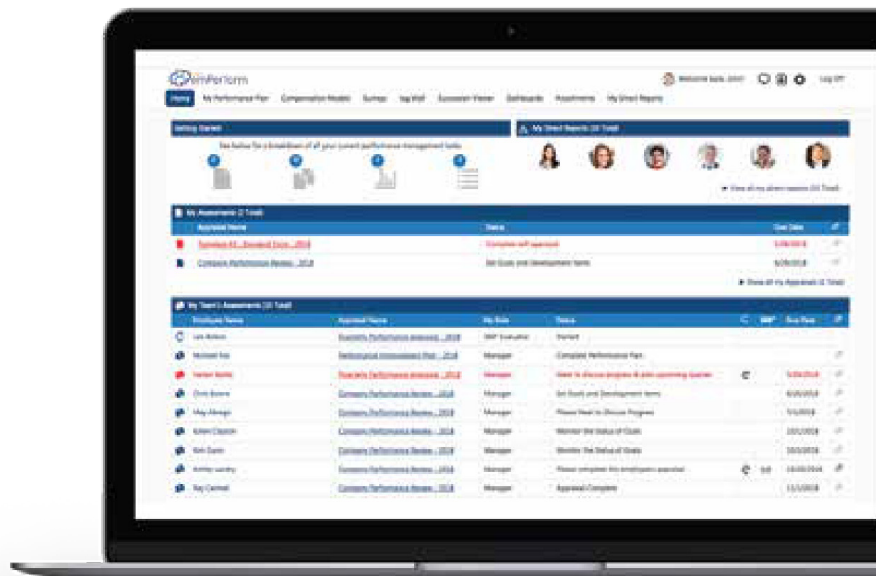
emPerform

Welcome back, John! Log Off

Home My Performance Plan Compensation Models Surveys Tag Wall Succession Planner Dashboards Attachments My Direct Reports

Getting Started

See below for a breakdown of all your current performance management tasks

My Direct Reports (10 Total)

View all my direct reports (10 Total)

My Assessments (2 Total)

| Appraisal Name | Status | Due Date |
|---|---|---|
| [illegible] 2018 | Complete self appraisal | 5/28/2018 |
| Company Performance Review - 2018 | Set Goals and Development Items | 6/29/2018 |

Show all my Appraisals (2 Total)

My Team's Assessments (10 Total)

| Employee Name | Appraisal Name | My Role | Status | | | Due Date |
|---|---|---|---|---|---|---|
| Leo Bolton | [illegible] 2018 | 360° Evaluator | Started | | | |
| Michael Fox | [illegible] 2018 | Manager | Complete Performance Plan | | | |
| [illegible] | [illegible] 2018 | Manager | Meet to discuss progress & plan upcoming quarter | | | 5/28/2018 |
| Chris Bolton | Company Performance Review - 2018 | Manager | Set Goals and Development Items | | | 6/20/2018 |
| May Albregt | Company Performance Review - 2018 | Manager | Please Meet to Discuss Progress | | | 7/1/2018 |
| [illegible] Clayton | Company Performance Review - 2018 | Manager | Monitor the Status of Goals | | | 10/1/2018 |
| Rob Guest | Company Performance Review - 2018 | Manager | Monitor the Status of Goals | | | 10/1/2018 |
| Ashley Landry | Company Performance Review - 2018 | Manager | Please complete the employee's appraisal | | | 10/20/2018 |
| Ray Carmel | Company Performance Review - 2018 | Manager | Appraisal Complete | | | 11/1/2018 |